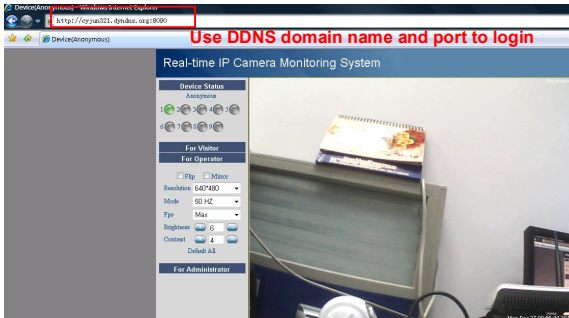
Device(Anonymous) - Windows Internet Explorer

http://cyyun321.dyndns.org:8090

Device(Anonymous)

Use DDNS domain name and port to login

Real-time IP Camera Monitoring System

Device Status

Anonymous

1 2 3 4 5

6 7 8 9

For Visitor

For Operator

Flip Mirror

Resolution 640*480

Mode 50 HZ

Fps Max

Brightness 6

Contrast 4

Default All

For Administrator